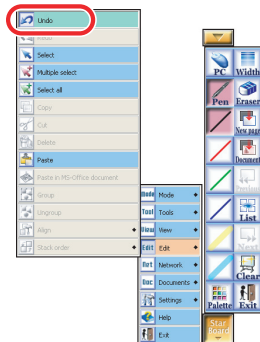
Undo
Redo
Select
Multiple select
Select all
Copy
Cut
Delete
Paste
Paste in MS-Office document
Group
Ungroup
Align
Stack order

Mode Mode
Tool Tools
View View
Edit Edit
Net Network
Doc Documents
Settings
Help
Exit

PC
Width
Pen
Eraser
New page
Document
List
Clear
Palette
Exit
Star Board